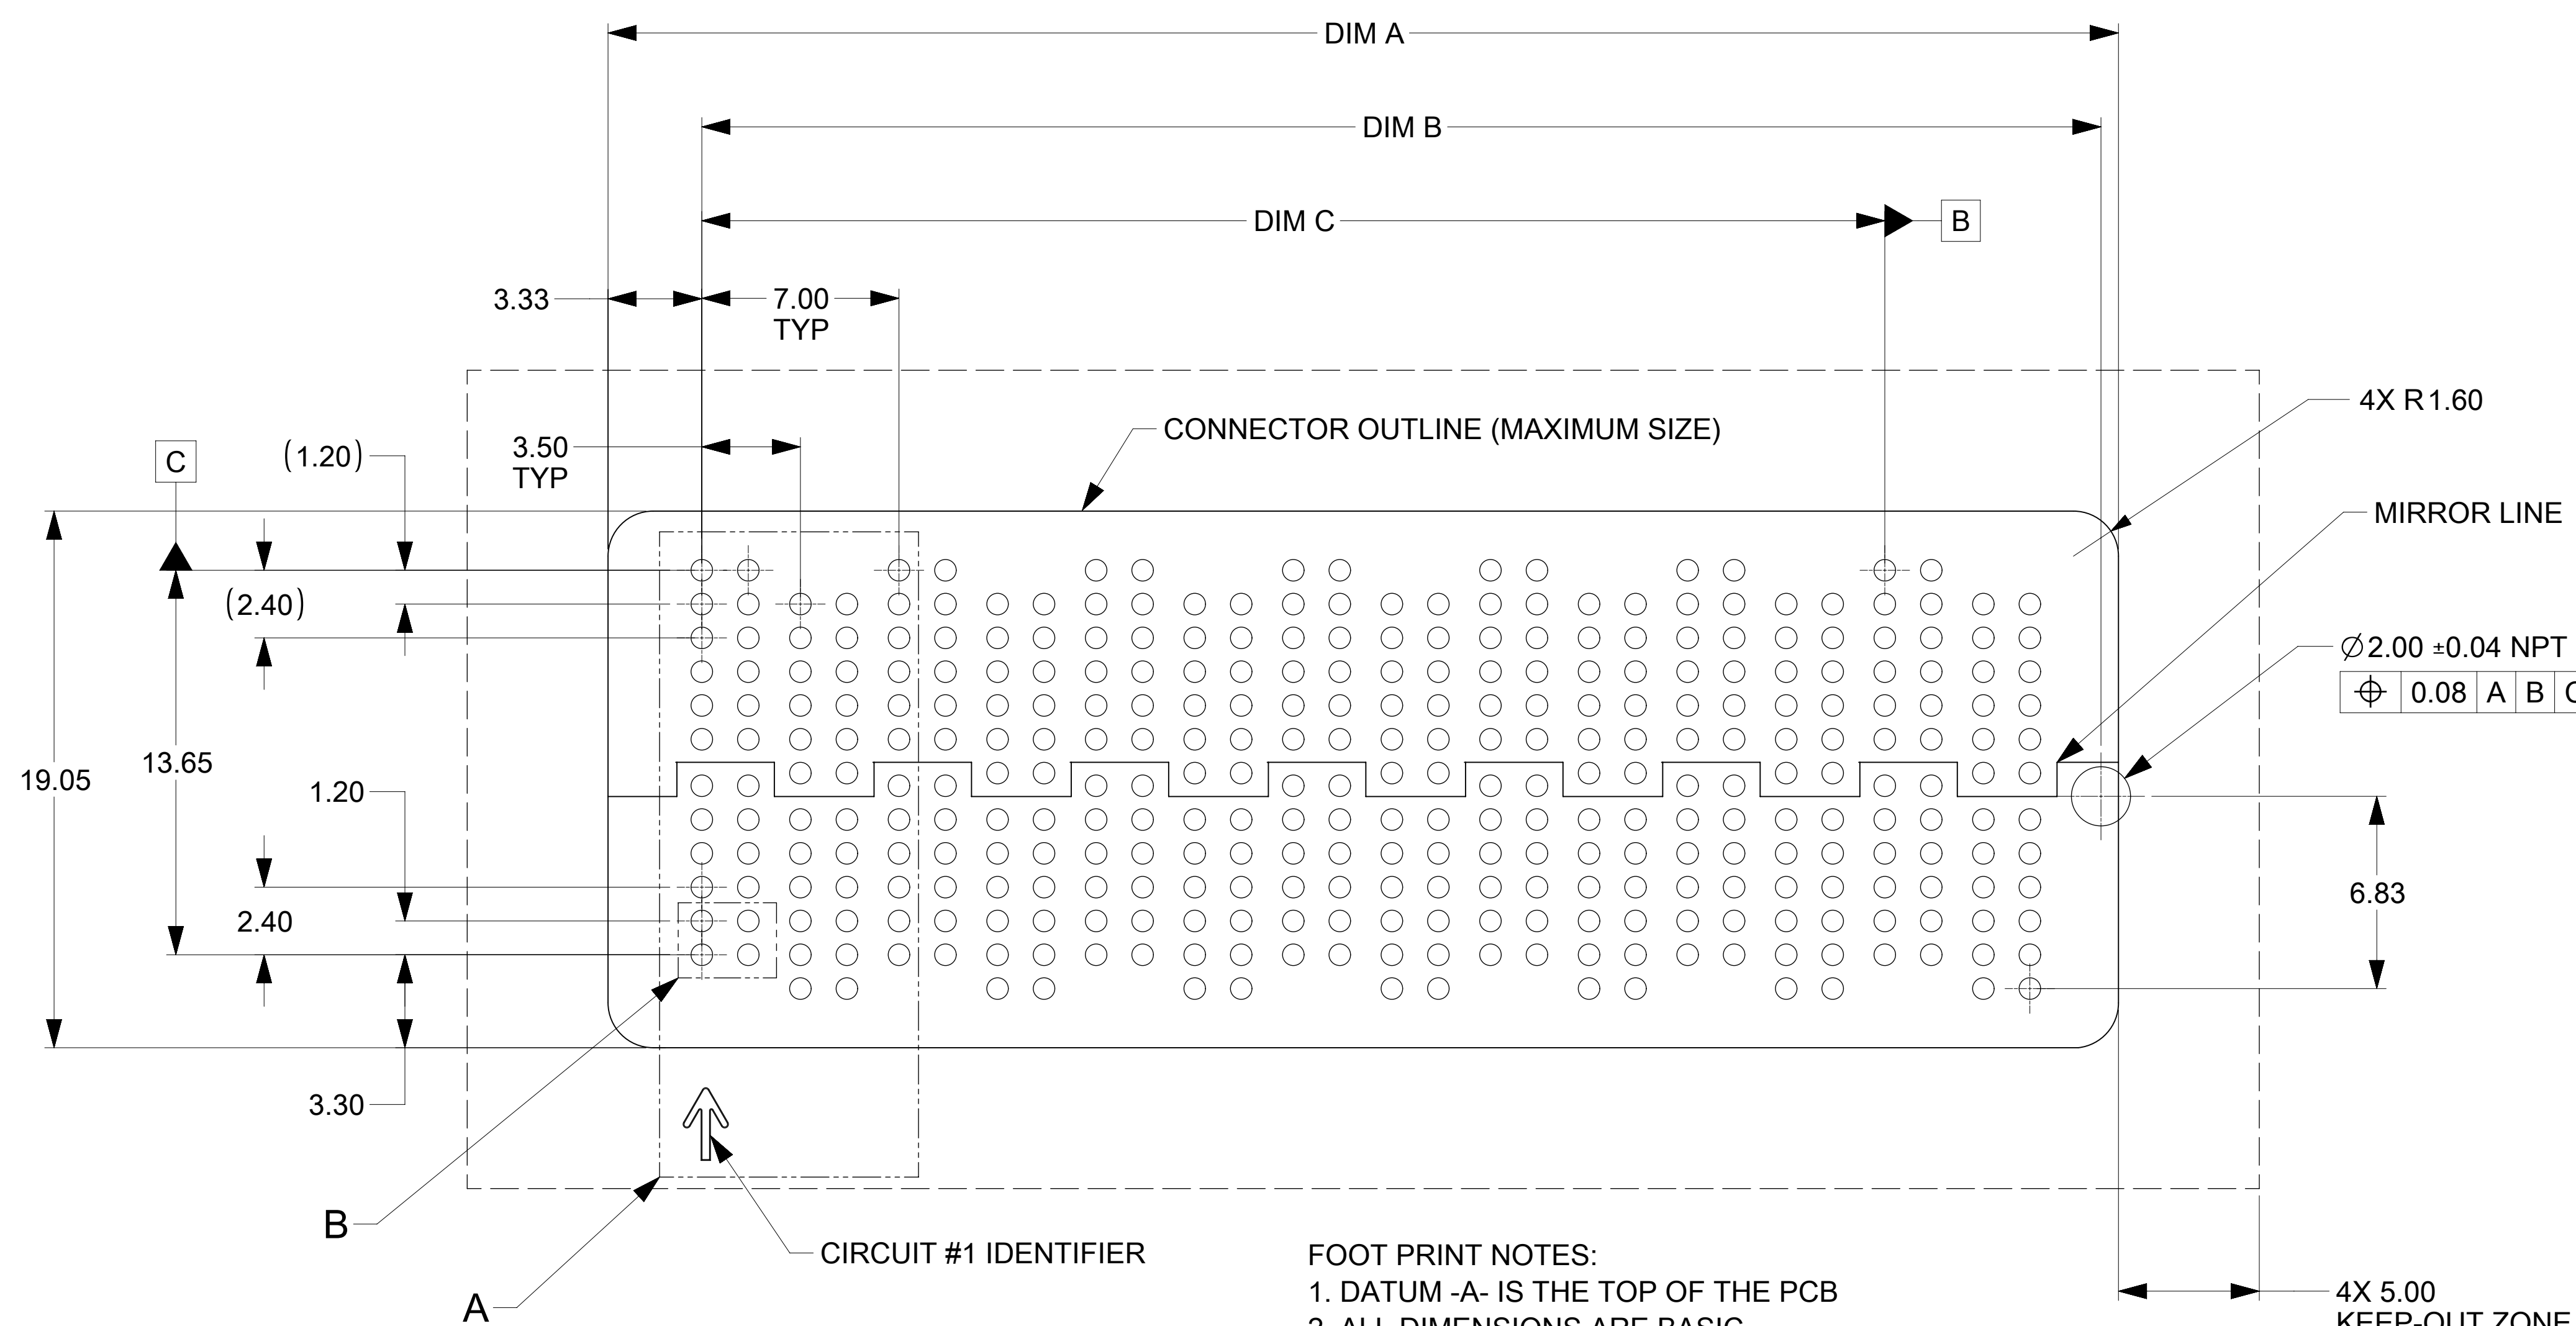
DIM A

DIM B

DIM C

B

3.33

7.00
TYP

4X R1.60

CONNECTOR OUTLINE (MAXIMUM SIZE)

3.50
TYP

C

(1.20)

MIRROR LINE

(2.40)

$\varnothing$2.00 ±0.04 NPT

| ⌖ | 0.08 | A | B | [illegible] |
|---|---|---|---|---|

19.05

13.65

1.20

6.83

2.40

3.30

B

CIRCUIT #1 IDENTIFIER

A

FOOT PRINT NOTES:
1. DATUM -A- IS THE TOP OF THE PCB
2. ALL DIMENSIONS ARE BASIC

4X 5.00
KEEP-OUT ZONE